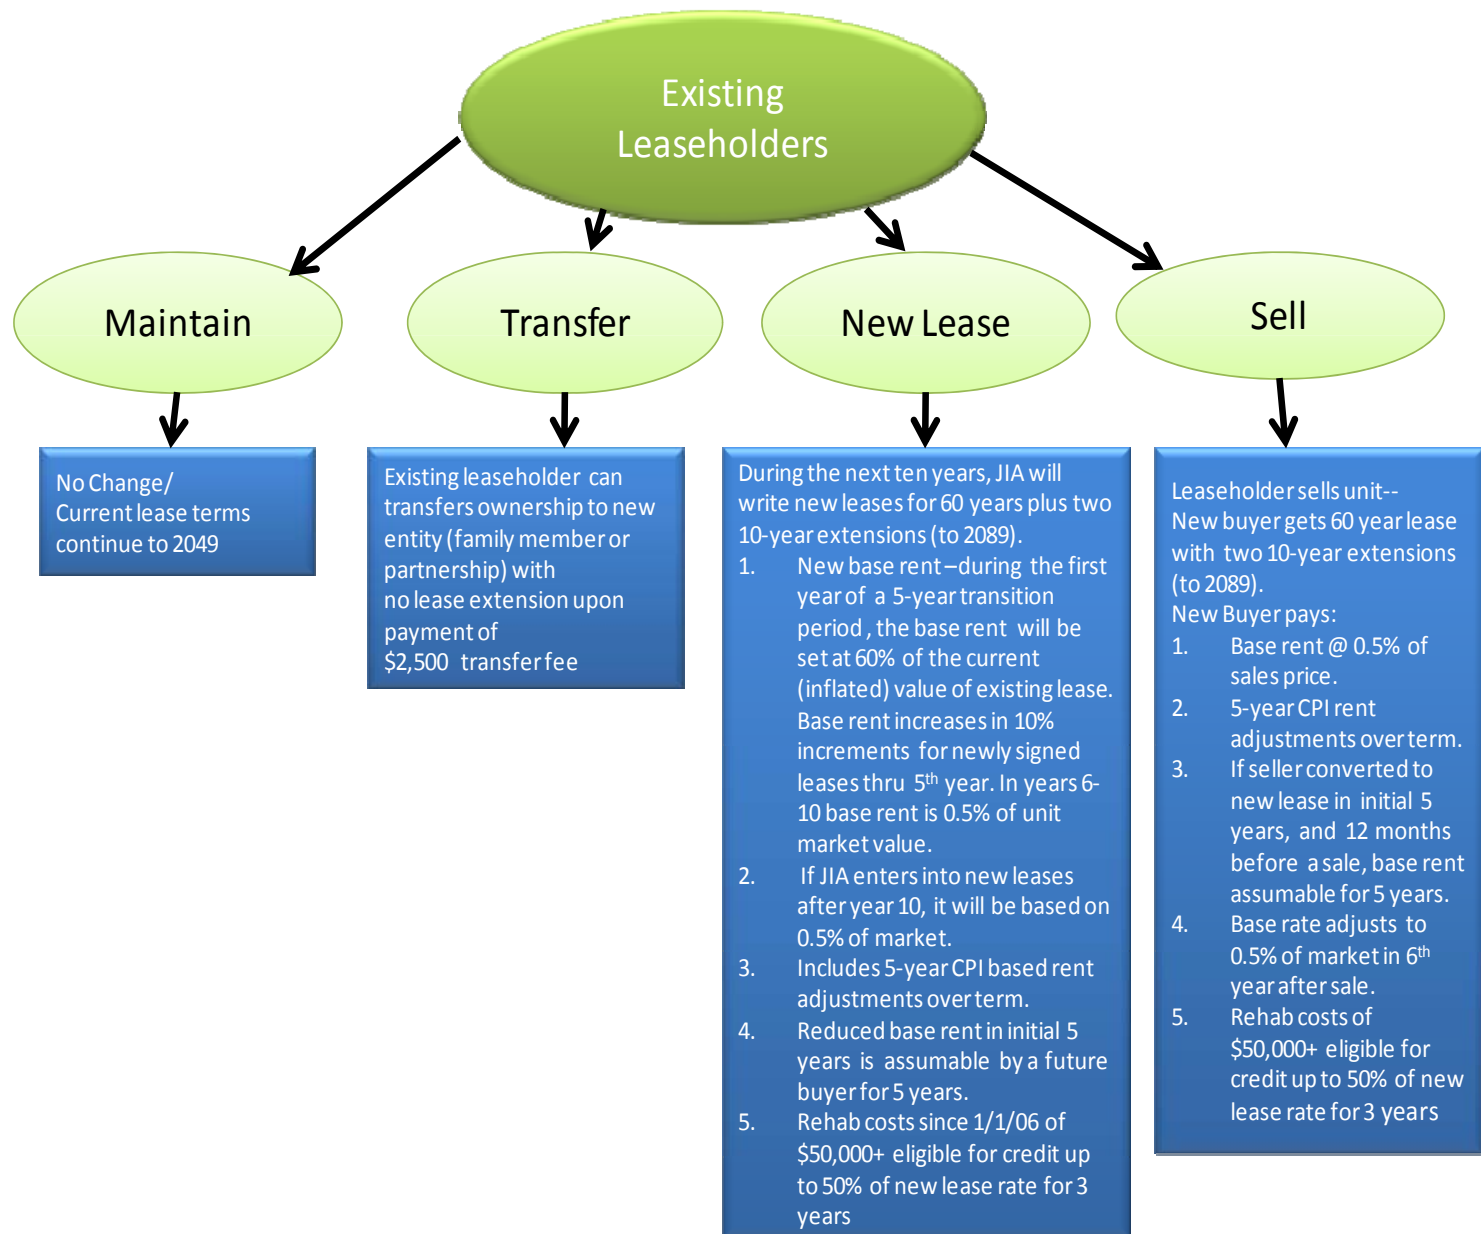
Existing Leaseholders

Maintain

Transfer

New Lease

Sell

No Change/ Current lease terms continue to 2049

Existing leaseholder can transfers ownership to new entity (family member or partnership) with no lease extension upon payment of $2,500 transfer fee

During the next ten years, JIA will write new leases for 60 years plus two 10-year extensions (to 2089).
1. New base rent – during the first year of a 5-year transition period, the base rent will be set at 60% of the current (inflated) value of existing lease. Base rent increases in 10% increments for newly signed leases thru 5$^{th}$ year. In years 6-10 base rent is 0.5% of unit market value.
2. If JIA enters into new leases after year 10, it will be based on 0.5% of market.
3. Includes 5-year CPI based rent adjustments over term.
4. Reduced base rent in initial 5 years is assumable by a future buyer for 5 years.
5. Rehab costs since 1/1/06 of $50,000+ eligible for credit up to 50% of new lease rate for 3 years

Leaseholder sells unit-- New buyer gets 60 year lease with two 10-year extensions (to 2089).
New Buyer pays:
1. Base rent @ 0.5% of sales price.
2. 5-year CPI rent adjustments over term.
3. If seller converted to new lease in initial 5 years, and 12 months before a sale, base rent assumable for 5 years.
4. Base rate adjusts to 0.5% of market in 6$^{th}$ year after sale.
5. Rehab costs of $50,000+ eligible for credit up to 50% of new lease rate for 3 years